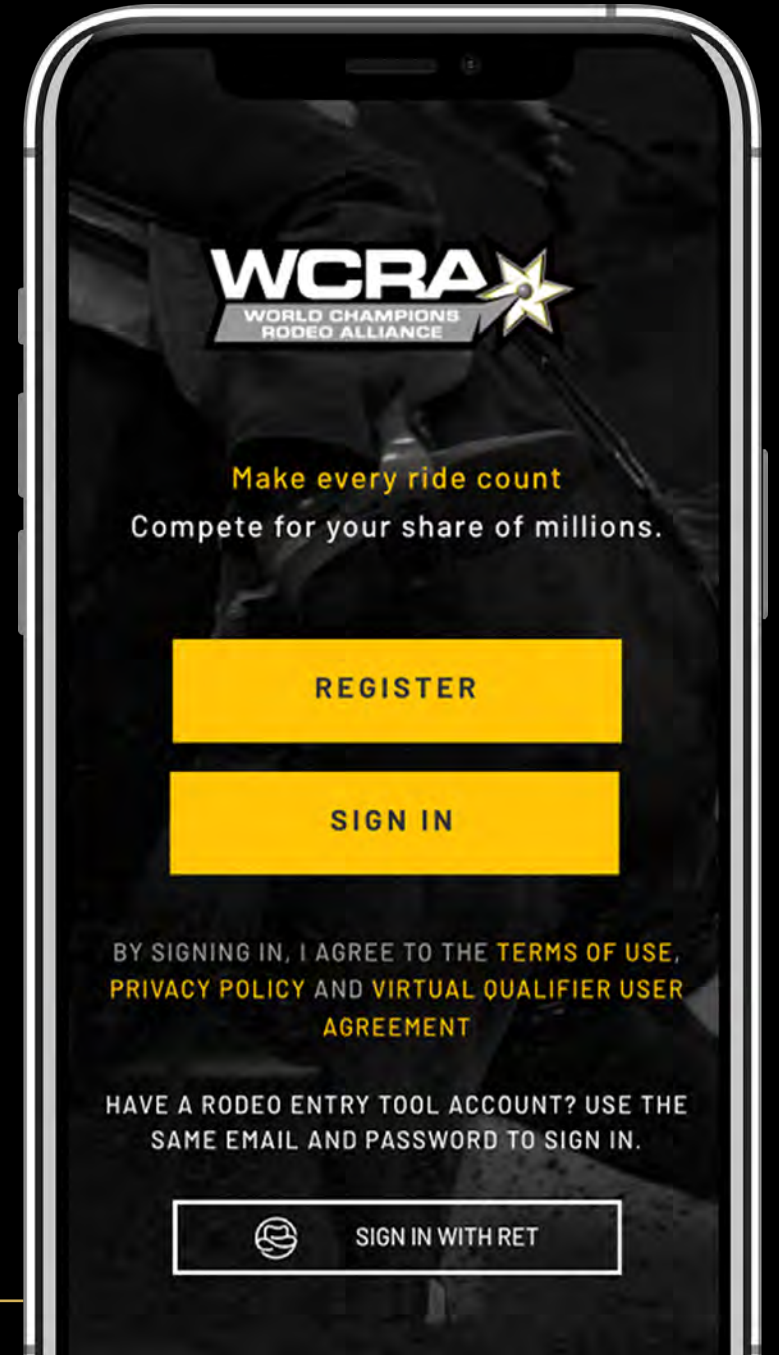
WCRA
WORLD CHAMPIONS RODEO ALLIANCE

Make every ride count
Compete for your share of millions.

REGISTER

SIGN IN

BY SIGNING IN, I AGREE TO THE TERMS OF USE, PRIVACY POLICY AND VIRTUAL QUALIFIER USER AGREEMENT

HAVE A RODEO ENTRY TOOL ACCOUNT? USE THE SAME EMAIL AND PASSWORD TO SIGN IN.

SIGN IN WITH RET